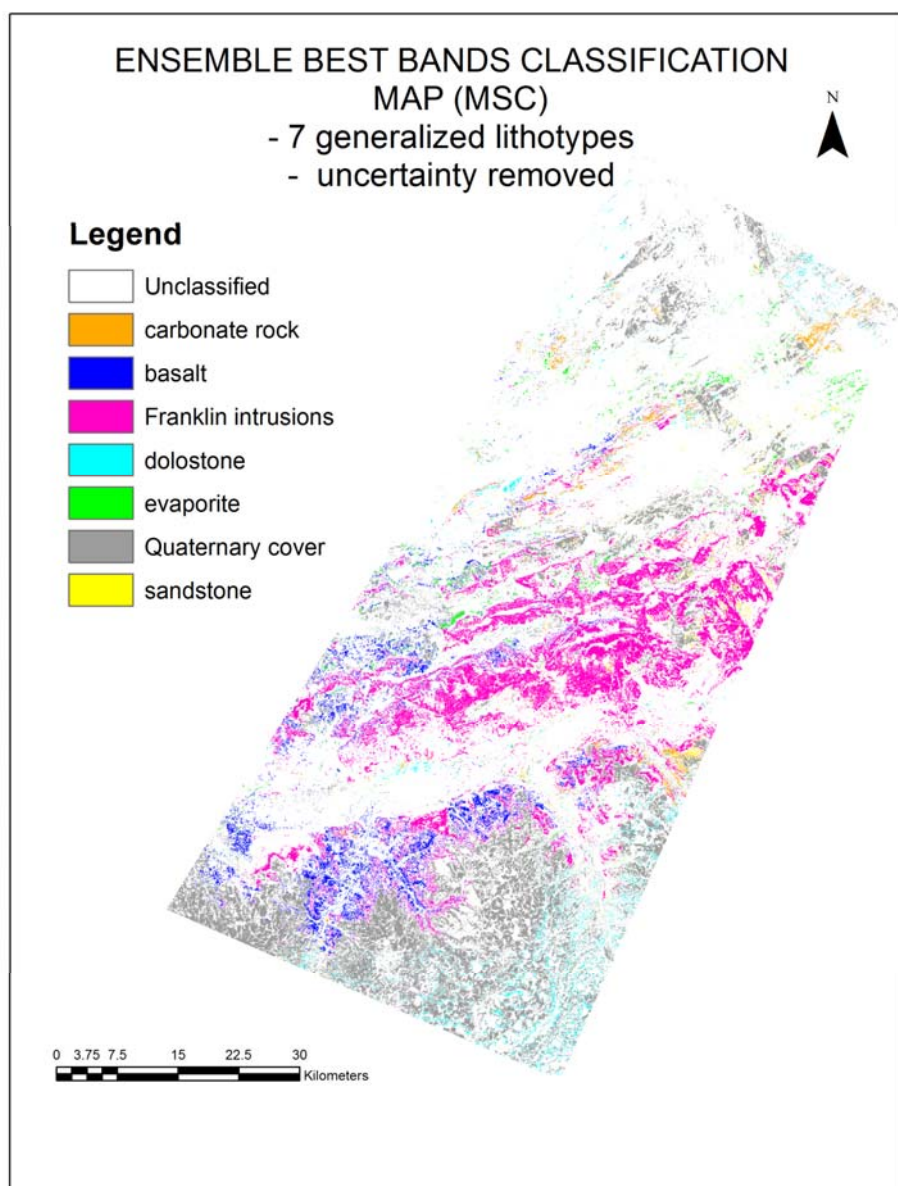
ENSEMBLE BEST BANDS CLASSIFICATION MAP (MSC)
- 7 generalized lithotypes
- uncertainty removed

N

Legend
Unclassified
carbonate rock
basalt
Franklin intrusions
dolostone
evaporite
Quaternary cover
sandstone

0 3.75 7.5 15 22.5 30
Kilometers